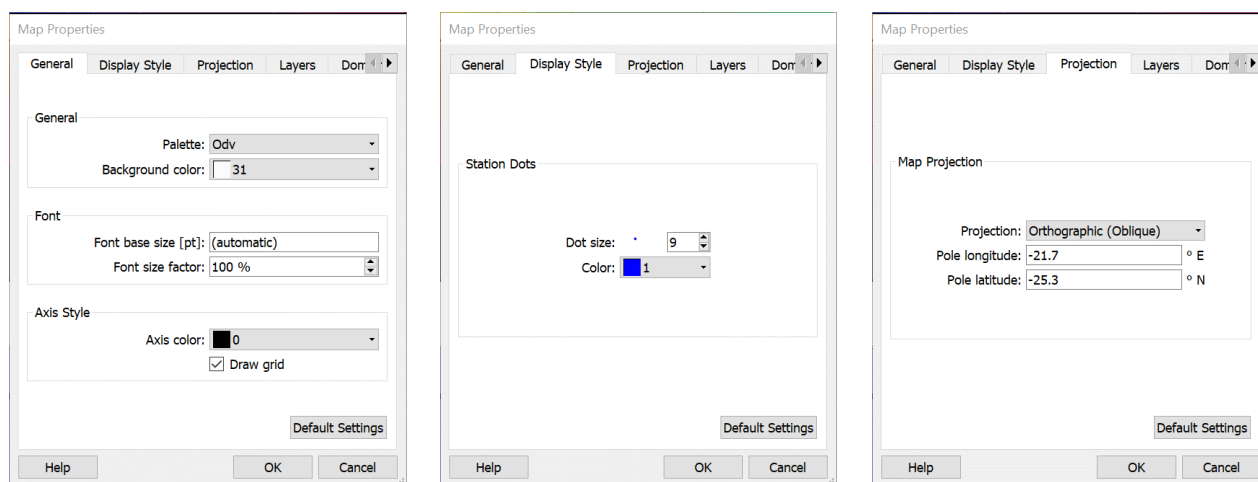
Map Properties

General | Display Style | Projection | Layers | Dom

General

Palette: Odv

Background color: 31

Font

Font base size [pt]: (automatic)

Font size factor: 100 %

Axis Style

Axis color: 0

Draw grid

Default Settings

Help | OK | Cancel

Map Properties

General | Display Style | Projection | Layers | Dom

Station Dots

Dot size: 9

Color: 1

Default Settings

Help | OK | Cancel

Map Properties

General | Display Style | Projection | Layers | Dom

Map Projection

Projection: Orthographic (Oblique)

Pole longitude: -21.7 ° E

Pole latitude: -25.3 ° N

Default Settings

Help | OK | Cancel